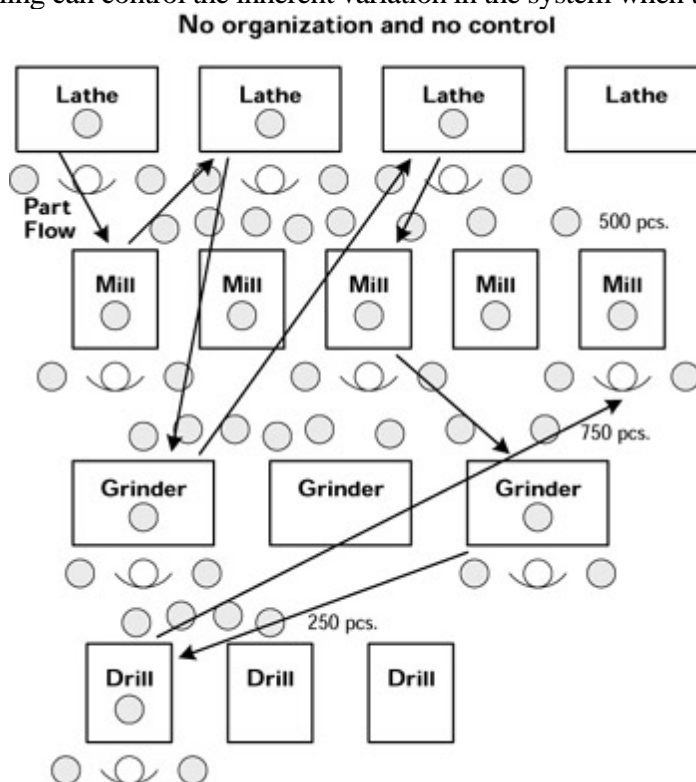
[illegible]ing can control the inherent variation in the system when c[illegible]

No organization and no control

Lathe

Lathe

Lathe

Lathe

Part Flow

500 pcs.

Mill

Mill

Mill

Mill

Mill

750 pcs.

Grinder

Grinder

Grinder

250 pcs.

Drill

Drill

Drill